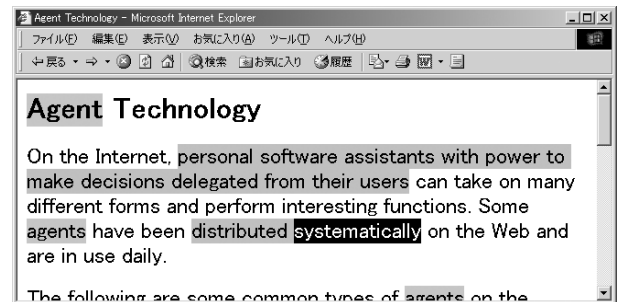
Agent Technology - Microsoft Internet Explorer

ファイル(F) 編集(E) 表示(V) お気に入り(A) ツール(T) ヘルプ(H)

← 戻る → 検索 お気に入り 履歴

Agent Technology

On the Internet, personal software assistants with power to make decisions delegated from their users can take on many different forms and perform interesting functions. Some agents have been distributed systematically on the Web and are in use daily.

The following are some common types of agents on the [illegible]